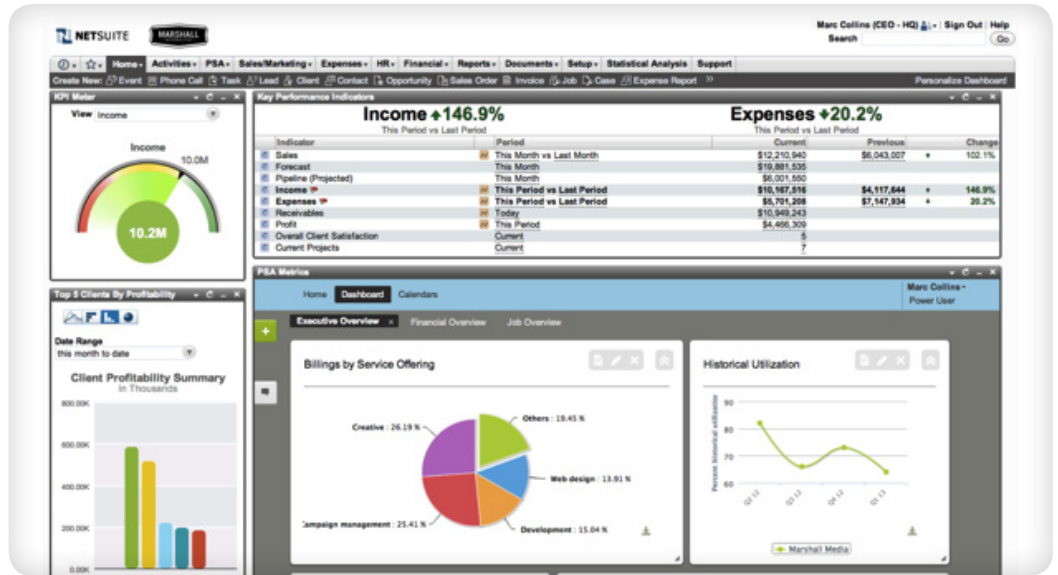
NETSUITE MARSHALL

Marc Collins (CEO - HQ) | Sign Out | Help
Search Go

Home Activities PSA Sales/Marketing Expenses HR Financial Reports Documents Setup Statistical Analysis Support

Create New: Event Phone Call Task Lead Client Contact Opportunity Sales Order Invoice Job Case Expense Report » Personalize Dashboard

KPI Meter
View Income
Income
10.0M
10.2M

Key Performance Indicators
Income ↑146.9%
This Period vs Last Period
Expenses ↓20.2%
This Period vs Last Period

| Indicator | Period | Current | Previous | Change |
|---|---|---|---|---|
| Sales | This Month vs Last Month | $12,210,940 | $6,043,007 | 102.1% |
| Forecast | This Month | $19,881,535 | | |
| Pipeline (Projected) | This Month | $6,001,550 | | |
| Income | This Period vs Last Period | $10,167,516 | $4,117,644 | 146.9% |
| Expenses | This Period vs Last Period | $5,701,208 | $7,147,934 | 20.2% |
| Receivables | Today | $10,949,243 | | |
| Profit | This Period | $4,466,309 | | |
| Overall Client Satisfaction | Current | 5 | | |
| Current Projects | Current | 7 | | |

Top 5 Clients By Profitability
Date Range
this month to date
Client Profitability Summary
In Thousands
800.00K
600.00K
400.00K
200.00K
0.00K

PSA Metrics
Home Dashboard Calendars
Marc Collins
Power User
Executive Overview Financial Overview Job Overview

Billings by Service Offering
Creative : 26.19 %
Others : 19.45 %
Web design : 13.91 %
Development : 15.04 %
ampaign management : 25.41 %

Historical Utilization
Percent historical utilization
90
80
70
60
Q1 12
Q2 12
Q3 12
Q4 12
Q1 13
Marshall Media